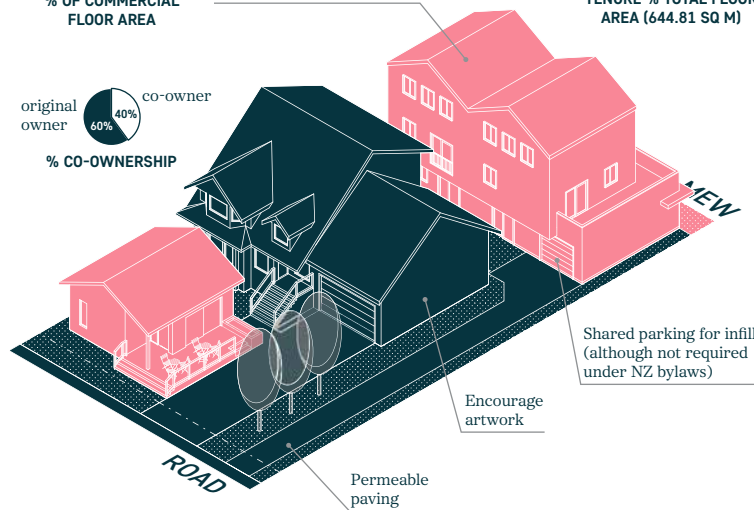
% OF COMMERCIAL FLOOR AREA

TENURE % TOTAL FLOOR AREA (644.81 SQ M)

original owner

co-owner

40%

60%

% CO-OWNERSHIP

MEW

Shared parking for infill (although not required under NZ bylaws)

Encourage artwork

ROAD

Permeable paving